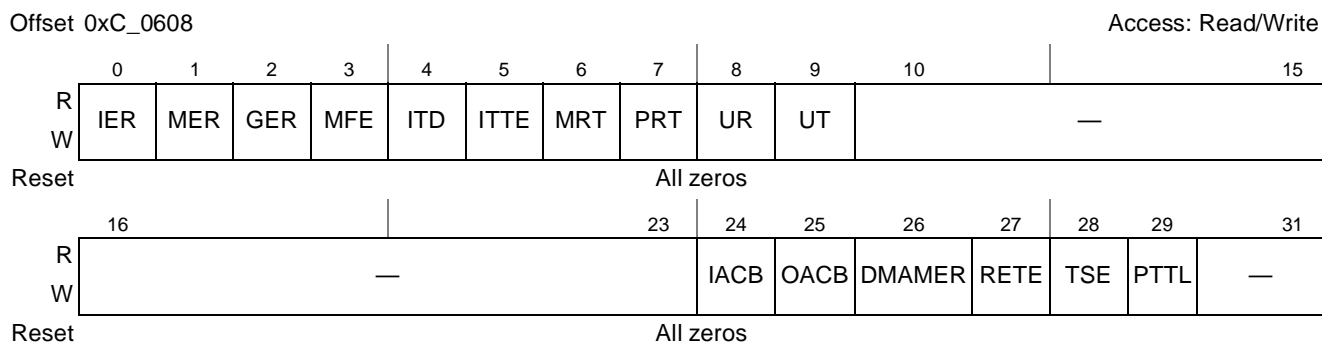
Offset 0xC_0608 Access: Read/Write

| | 0 | 1 | 2 | 3 | 4 | 5 | 6 | 7 | 8 | 9 | 10 15 |
|---|---|---|---|---|---|---|---|---|---|---|---|
| R W | IER | MER | GER | MFE | ITD | ITTE | MRT | PRT | UR | UT | — |
| Reset | All zeros | | | | | | | | | | |

| | 16 23 | 24 | 25 | 26 | 27 | 28 | 29 | 31 |
|---|---|---|---|---|---|---|---|---|
| R W | — | IACB | OACB | DMAMER | RETE | TSE | PTTL | — |
| Reset | All zeros | | | | | | | |